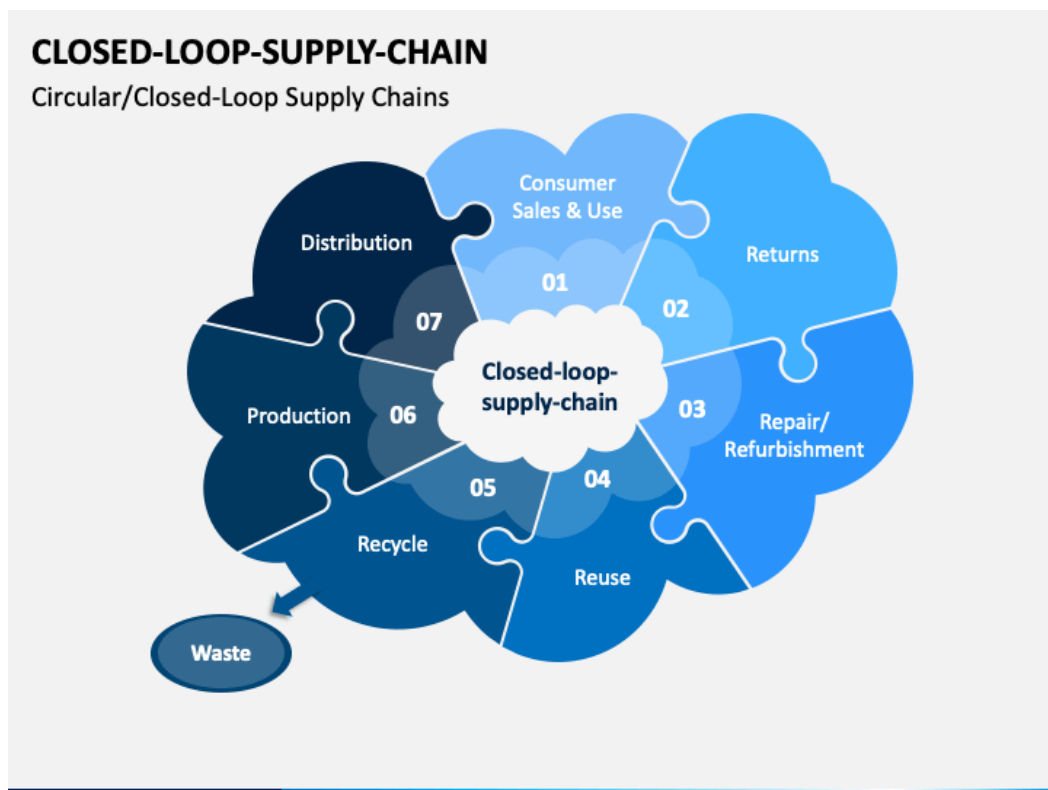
CLOSED-LOOP-SUPPLY-CHAIN

Circular/Closed-Loop Supply Chains

Closed-loop-supply-chain

01
Consumer Sales & Use

02
Returns

03
Repair/ Refurbishment

04
Reuse

05
Recycle

Waste

06
Production

07
Distribution